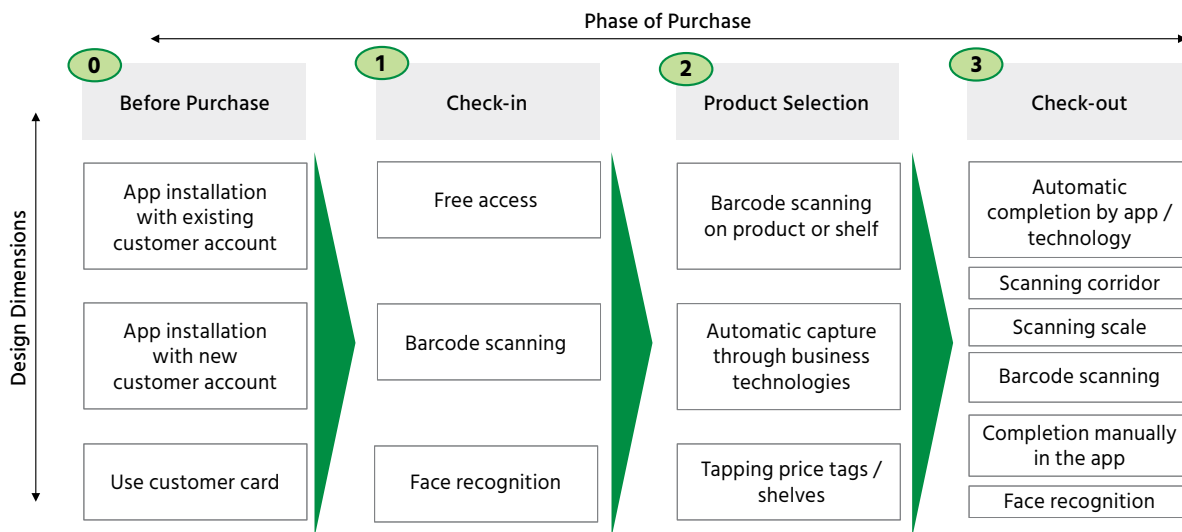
Phase of Purchase

Design Dimensions

0
Before Purchase

App installation with existing customer account

App installation with new customer account

Use customer card

1
Check-in

Free access

Barcode scanning

Face recognition

2
Product Selection

Barcode scanning on product or shelf

Automatic capture through business technologies

Tapping price tags / shelves

3
Check-out

Automatic completion by app / technology

Scanning corridor

Scanning scale

Barcode scanning

Completion manually in the app

Face recognition